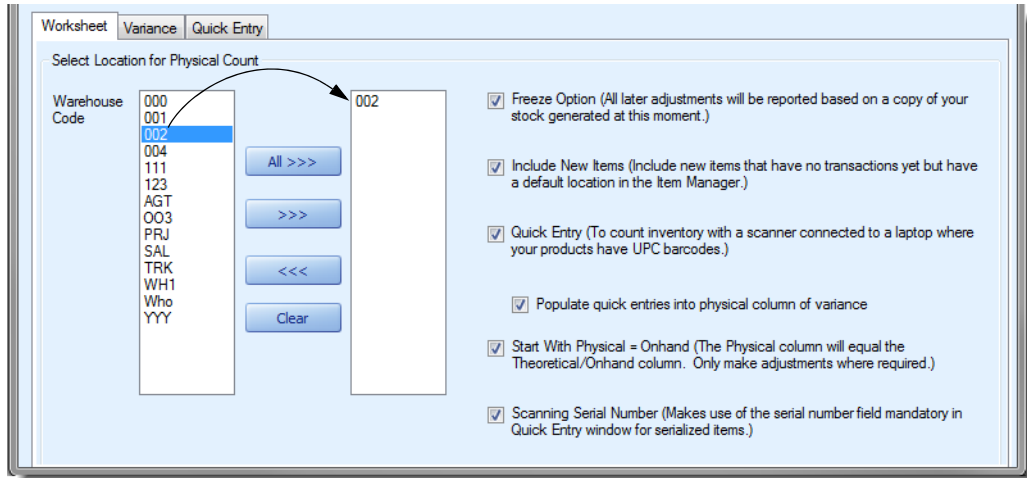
Worksheet Variance Quick Entry

Select Location for Physical Count

Warehouse Code

000
001
002
004
111
123
AGT
OO3
PRJ
SAL
TRK
WH1
Who
YYY

All >>>

>>>

<<<

Clear

002

Freeze Option (All later adjustments will be reported based on a copy of your stock generated at this moment.)

Include New Items (Include new items that have no transactions yet but have a default location in the Item Manager.)

Quick Entry (To count inventory with a scanner connected to a laptop where your products have UPC barcodes.)

Populate quick entries into physical column of variance

Start With Physical = Onhand (The Physical column will equal the Theoretical/Onhand column. Only make adjustments where required.)

Scanning Serial Number (Makes use of the serial number field mandatory in Quick Entry window for serialized items.)